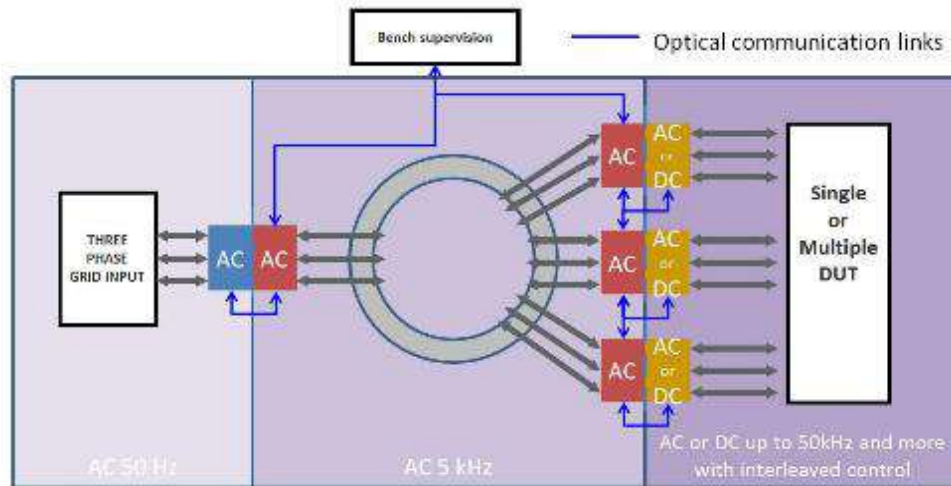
Bench supervision

Optical communication links

THREE PHASE GRID INPUT

AC AC

AC

AC or DC

AC

AC or DC

AC

AC or DC

Single or Multiple DUT

AC 50 Hz

AC 5 kHz

AC or DC up to 50kHz and more with interleaved control